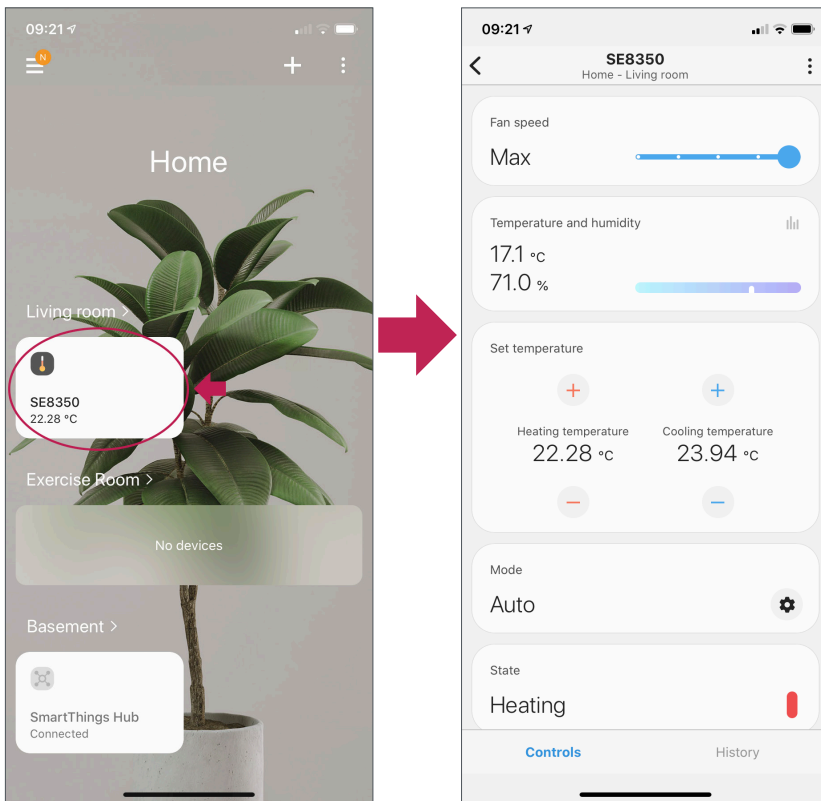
09:21

N

+

Home

Living room >

SE8350
22.28 °C

Exercise Room >

No devices

Basement >

SmartThings Hub
Connected

09:21

SE8350
Home - Living room

Fan speed

Max

Temperature and humidity

17.1 °C
71.0 %

Set temperature

+

+

Heating temperature
22.28 °C

Cooling temperature
23.94 °C

−

−

Mode

Auto

State

Heating

Controls

History